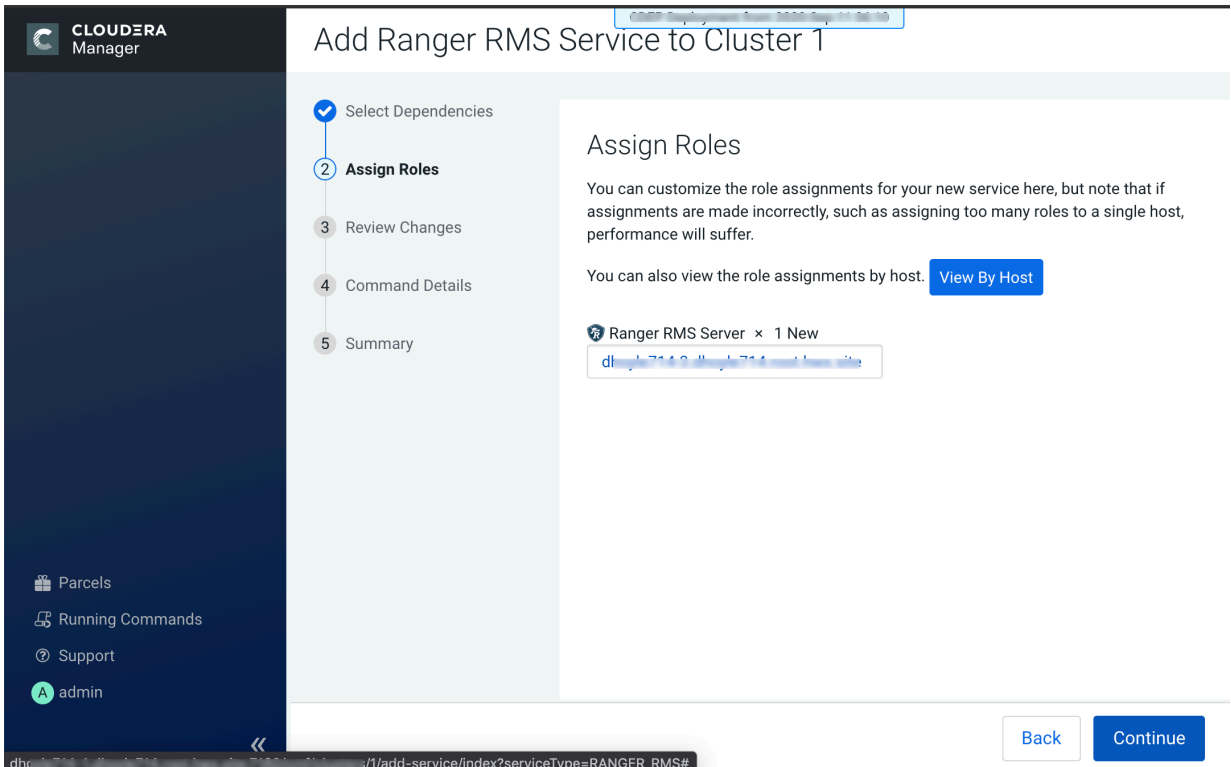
CLOUDERA Manager

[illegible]

Add Ranger RMS Service to Cluster 1

Select Dependencies

2 Assign Roles

3 Review Changes

4 Command Details

5 Summary

Assign Roles

You can customize the role assignments for your new service here, but note that if assignments are made incorrectly, such as assigning too many roles to a single host, performance will suffer.

You can also view the role assignments by host. View By Host

Ranger RMS Server × 1 New

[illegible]

Parcels

Running Commands

Support

A admin

«

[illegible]/1/add-service/index?serviceType=RANGER_RMS#

Back

Continue